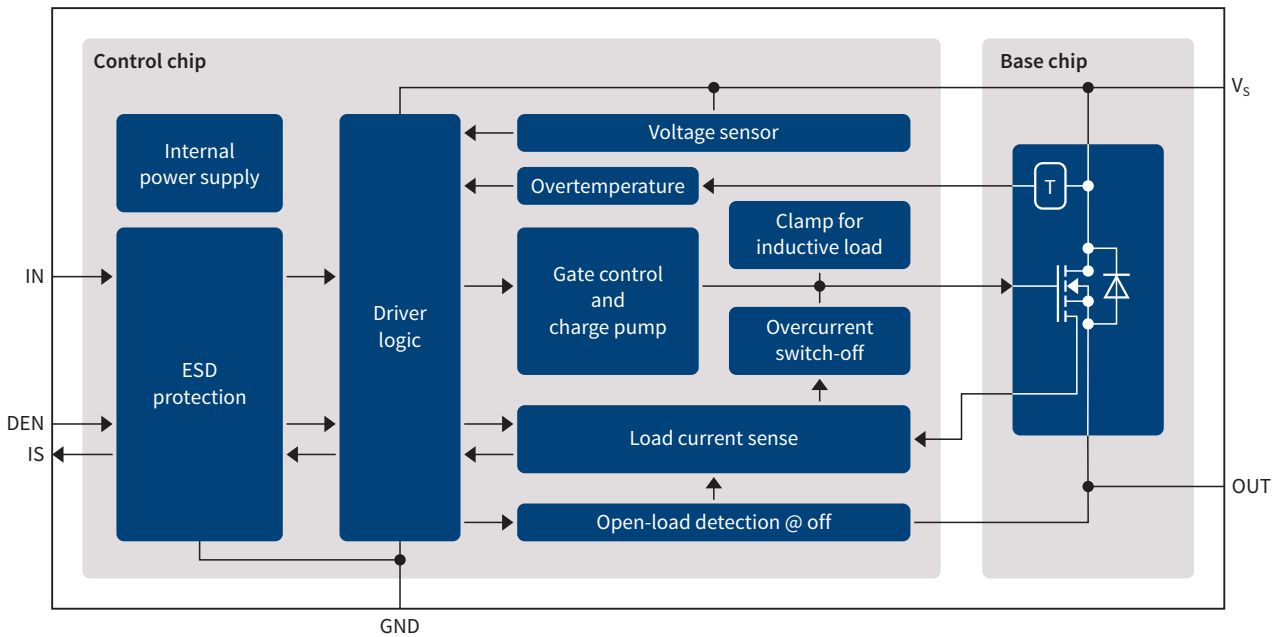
Control chip

Base chip

$V_S$

Internal power supply

Driver logic

Voltage sensor

Overtemperature

T

Clamp for inductive load

Gate control and charge pump

Overcurrent switch-off

IN

ESD protection

DEN

IS

Load current sense

Open-load detection @ off

OUT

GND